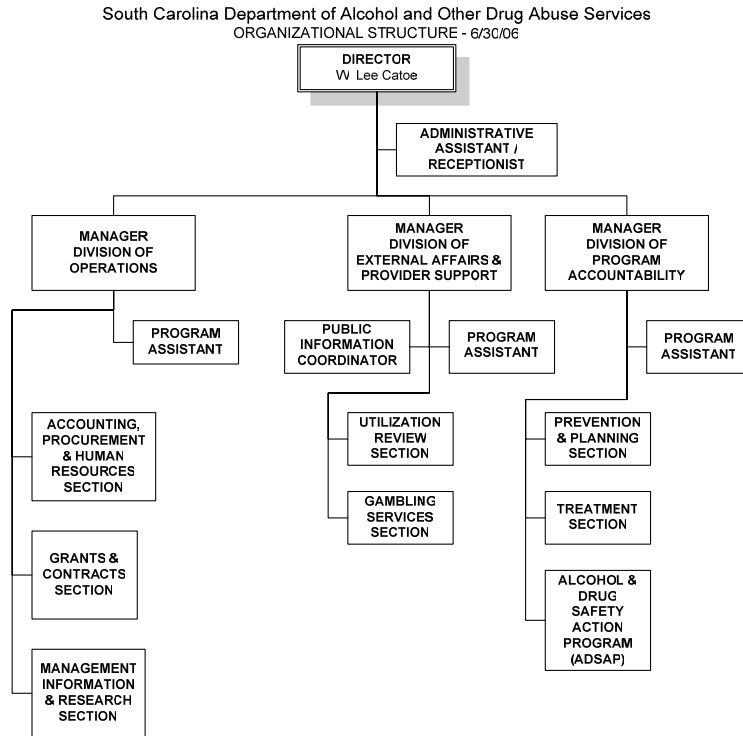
South Carolina Department of Alcohol and Other Drug Abuse Services
ORGANIZATIONAL STRUCTURE - 6/30/06

DIRECTOR
W. Lee Catoe

ADMINISTRATIVE ASSISTANT / RECEPTIONIST

MANAGER DIVISION OF OPERATIONS

PROGRAM ASSISTANT

ACCOUNTING, PROCUREMENT & HUMAN RESOURCES SECTION

GRANTS & CONTRACTS SECTION

MANAGEMENT INFORMATION & RESEARCH SECTION

MANAGER DIVISION OF EXTERNAL AFFAIRS & PROVIDER SUPPORT

PUBLIC INFORMATION COORDINATOR

PROGRAM ASSISTANT

UTILIZATION REVIEW SECTION

GAMBLING SERVICES SECTION

MANAGER DIVISION OF PROGRAM ACCOUNTABILITY

PROGRAM ASSISTANT

PREVENTION & PLANNING SECTION

TREATMENT SECTION

ALCOHOL & DRUG SAFETY ACTION PROGRAM (ADSAP)